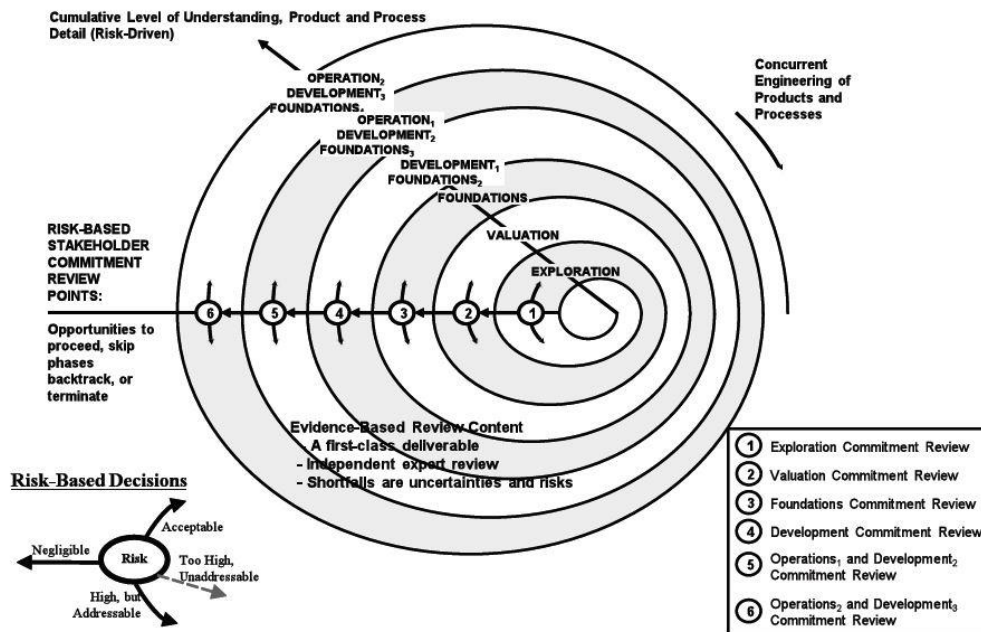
Cumulative Level of Understanding, Product and Process Detail (Risk-Driven)

OPERATION$_2$
DEVELOPMENT$_3$
FOUNDATIONS$_4$

Concurrent Engineering of Products and Processes

OPERATION$_1$
DEVELOPMENT$_2$
FOUNDATIONS$_3$

DEVELOPMENT$_1$
FOUNDATIONS$_2$

FOUNDATIONS

VALUATION

EXPLORATION

RISK-BASED STAKEHOLDER COMMITMENT REVIEW POINTS:

Opportunities to proceed, skip phases backtrack, or terminate

6 5 4 3 2 1

Evidence-Based Review Content
- A first-class deliverable
- Independent expert review
- Shortfalls are uncertainties and risks

Risk-Based Decisions

Acceptable
Negligible
Risk
Too High, Unaddressable
High, but Addressable

1 Exploration Commitment Review
2 Valuation Commitment Review
3 Foundations Commitment Review
4 Development Commitment Review
5 Operations$_1$ and Development$_2$ Commitment Review
6 Operations$_2$ and Development$_3$ Commitment Review